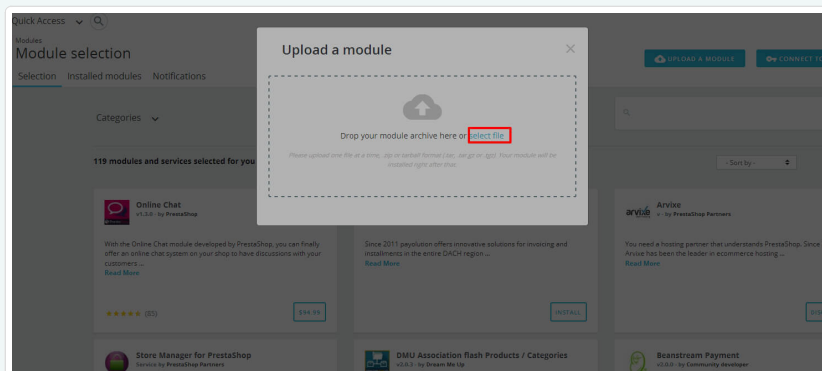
Quick Access

Modules
Module selection

Selection Installed modules Notifications

UPLOAD A MODULE CONNECT TO

Categories

119 modules and services selected for you

- Sort by -

Upload a module

Drop your module archive here or select file

Please upload one file at a time, .zip or tarball format (.tar, .tar.gz or .tgz). Your module will be installed right after that.

Online Chat
v1.3.0 - by PrestaShop

With the Online Chat module developed by PrestaShop, you can finally offer an online chat system on your shop to have discussions with your customers ...
Read More

★★★★★ (85)

$94.99

Since 2011 payolution offers innovative solutions for invoicing and installments in the entire DACH region ...
Read More

INSTALL

Arvixe
v - by PrestaShop Partners

You need a hosting partner that understands PrestaShop. Since Arvixe has been the leader in ecommerce hosting ...
Read More

Store Manager for PrestaShop
Service by PrestaShop Partners

DMU Association flash Products / Categories
v2.6.3 - by Dream Me Up

Beanstream Payment
v1.0.0 - by Community developer